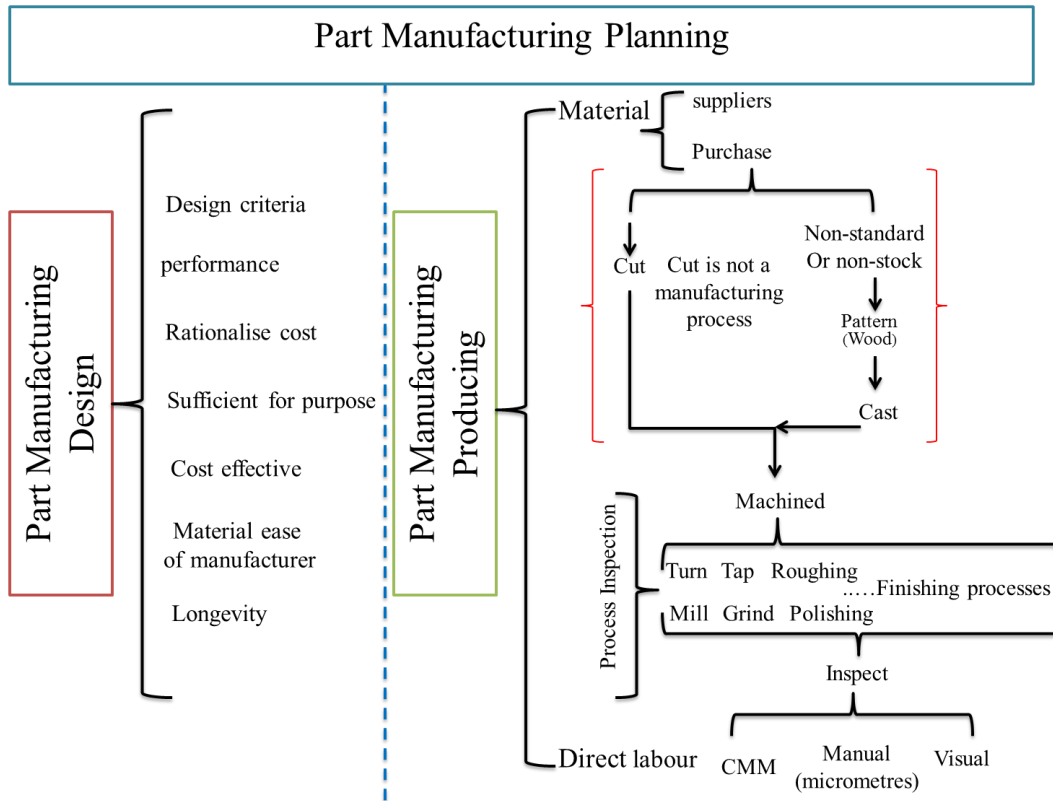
Part Manufacturing Planning

Part Manufacturing Design

Design criteria

performance

Rationalise cost

Sufficient for purpose

Cost effective

Material ease of manufacturer

Longevity

Part Manufacturing Producing

Material

suppliers

Purchase

Cut

Cut is not a manufacturing process

Non-standard Or non-stock

Pattern (Wood)

Cast

Machined

Process Inspection

Turn Tap Roughing

Mill Grind Polishing

…..Finishing processes

Inspect

Direct labour

CMM

Manual (micrometres)

Visual